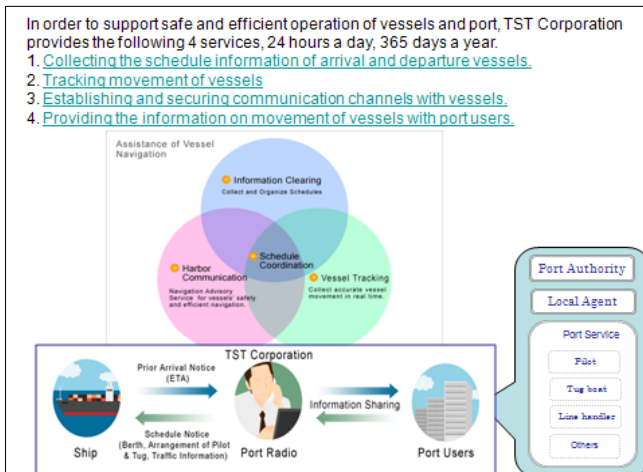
In order to support safe and efficient operation of vessels and port, TST Corporation provides the following 4 services, 24 hours a day, 365 days a year.
1. Collecting the schedule information of arrival and departure vessels.
2. Tracking movement of vessels
3. Establishing and securing communication channels with vessels.
4. Providing the information on movement of vessels with port users.

Assistance of Vessel Navigation

Information Clearing
Collect and Organize Schedules

Schedule Coordination

Harbor Communication
Navigation Advisory Service for vessels' safety and efficient navigation.

Vessel Tracking
Collect accurate vessel movement in real time.

TST Corporation

Prior Arrival Notice (ETA)

Information Sharing

Schedule Notice (Berth, Arrangement of Pilot & Tug, Traffic Information)

Ship

Port Radio

Port Users

Port Authority

Local Agent

Port Service

Pilot

Tug boat

Line handler

Others